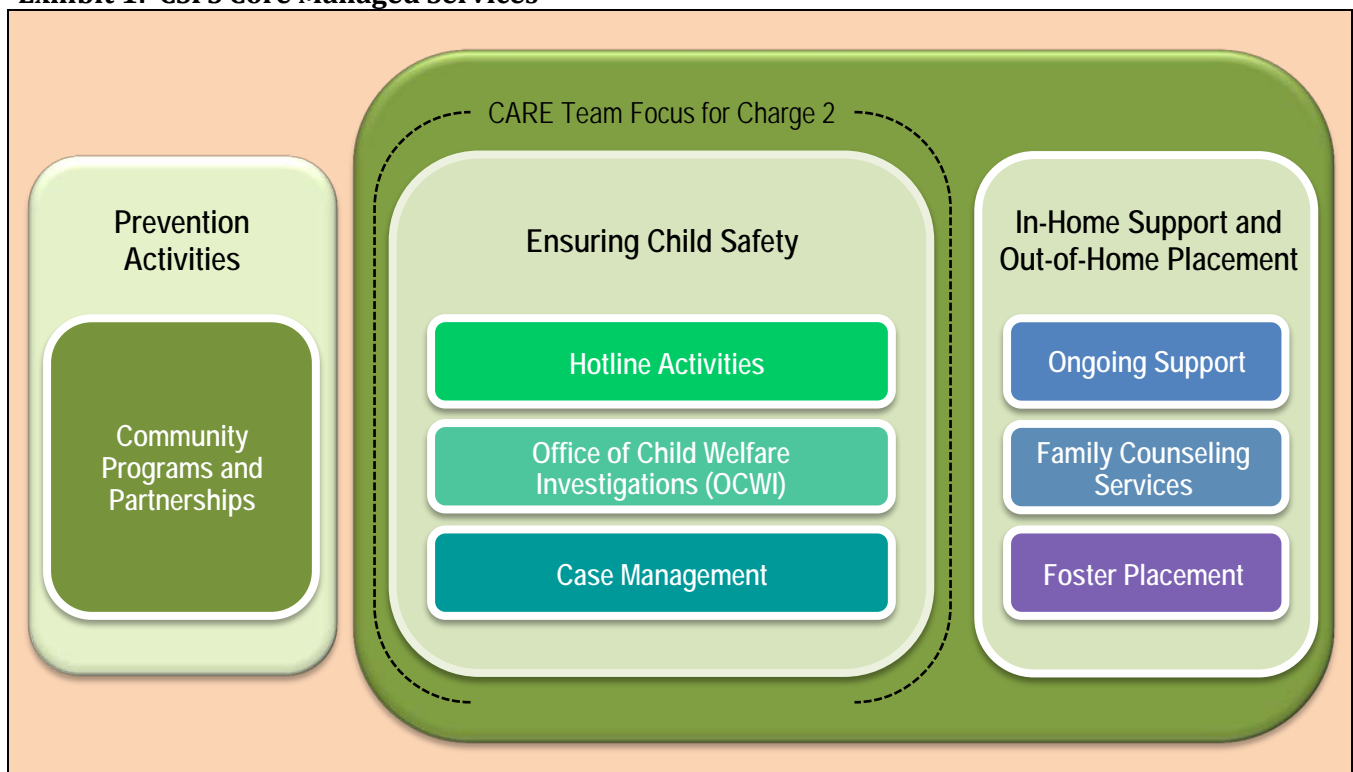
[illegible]

Prevention Activities

Community Programs and Partnerships

CARE Team Focus for Charge 2

Ensuring Child Safety

Hotline Activities

Office of Child Welfare Investigations (OCWI)

Case Management

In-Home Support and Out-of-Home Placement

Ongoing Support

Family Counseling Services

Foster Placement